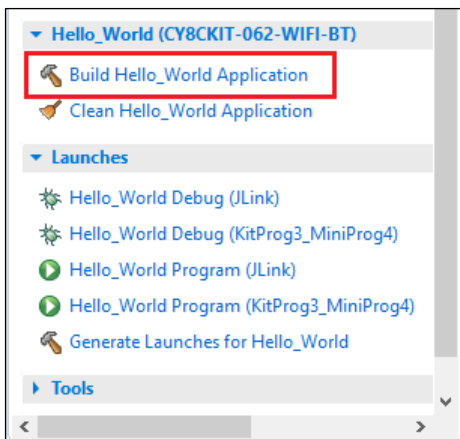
Hello_World (CY8CKIT-062-WIFI-BT)

Build Hello_World Application

Clean Hello_World Application

Launches

Hello_World Debug (JLink)

Hello_World Debug (KitProg3_MiniProg4)

Hello_World Program (JLink)

Hello_World Program (KitProg3_MiniProg4)

Generate Launches for Hello_World

Tools